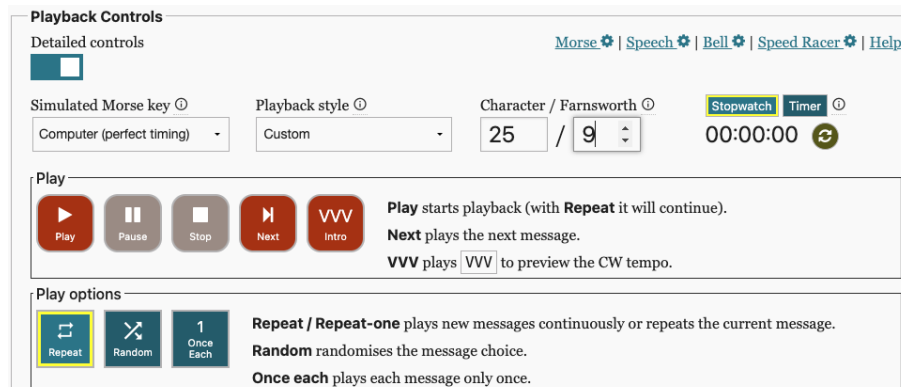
Playback Controls

Detailed controls

Morse | Speech | Bell | Speed Racer | Help

Simulated Morse key ⓘ
Computer (perfect timing)

Playback style ⓘ
Custom

Character / Farnsworth ⓘ
25 / 9

Stopwatch Timer ⓘ
00:00:00

Play

Play Pause Stop Next VVV Intro

**Play** starts playback (with **Repeat** it will continue).

**Next** plays the next message.

**VVV** plays VVV to preview the CW tempo.

Play options

Repeat Random 1 Once Each

**Repeat / Repeat-one** plays new messages continuously or repeats the current message.

**Random** randomises the message choice.

**Once each** plays each message only once.